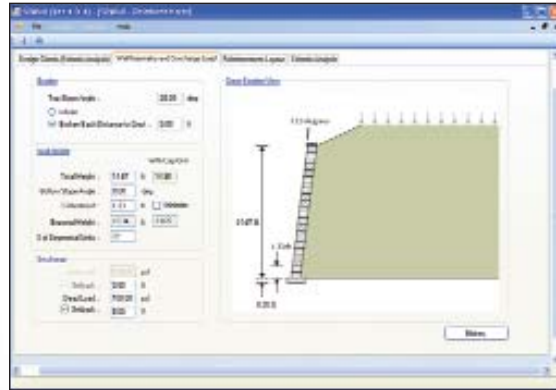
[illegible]

Design Criteria (Seismic Analysis) | Wall Geometry and Surcharge Load | Reinforcement Layout | Seismic Analysis

Backfill

Top Slope Angle : 20.00 deg

Infinite

Broken Back Distance to Crest : 0.00 ft

Wall Height

Wall Cap/Crest

Total Height : 11.67 ft 10.00

Wall Batter Angle : 0.00 deg

Embedment : 0.33 ft

Exposed Height : 11.34 ft

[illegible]

Surcharge

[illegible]

Setback : 0.00 ft

Dead Load : 0.00 psf

Setback : 0.00 ft

Cross Section View

11.67 ft

0.33 ft

Notes